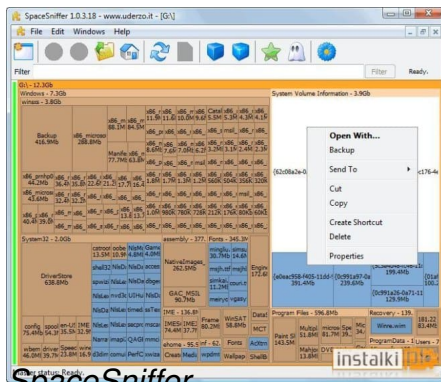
SpaceSniffer 1.0.3.18 - www.uderzo.it - [G:\]

File Edit Windows Help

Filter

Filter Ready.

G:\ - 12.3Gb

Windows - 7.3Gb

winsxs - 3.6Gb

Backup 416.9Mb

x86_microsoft 288.8Mb

x86_m 88.1M

x86_m 84.9M

Manife 77.7Mb

Manifes 63.8Mb

x86_i 11.5M

x86_i 11.6

x86_i 10.0M

x86_i 9.6M

Catal 5.5M

x86_ 5.3M

x86_ 4.3M

x86_ 4.1M

x86_pnbp0 44.2Mb

x86_microsoft 43.6Mb

x86_c 40.4M

x86_c 39.8M

x86_c 22.4M

x86_ 21.2M

x86_ 18.1M

x86_ 17.7M

x86_ 16.4M

x86_ 13.8M

x86_ 13.3M

x86_ 1.0M

x86_ 980K

x86_ 780K

x86_ 726K

x86_ 212K

x86_ 176K

x86_ 80K

x86_ 65K

System32 - 2.0Gb

DriverStore 638.8Mb

catroot 13.5M

oobe 10.9M

NlsM 4.8M

Gam 4.8M

shell32

NlsDi

acces

spwiz

NlsLe

NlsDa

dxgkr

NlsLe

mvDX

UIRib

NlsLe

timed

ssTex

config 71.4Mb

spool 54.3M

en-US 35.5M

IME 32.5M

NlsLe

pacpr

msct

wbem 46.0M

driver 39.7M

Syswo 23.8M

Nama 16.9

imapi

csmui

QASP

PerfC

mmcc

xwiza

assembly - 377.

Fonts - 141.3M

NativeImages_ 262.5Mb

GAC_MSIL 90.7Mb

mingliu 30.7Mb

simsu 14.8M

mch.ttf

simkai 11.2M

malgu 9.4M

msjh 9.4M

meiryo

mingl

utfil 4.2M

vgasy

Engin 172.6

IME - 136.8

IMESI 74.4M

IME 37.7M

Frame 80.2M

WinSAT 58.8Mb

MCT

ehome - 95.0

Creati

Media

inf - 62.

wpdm

Fonts

Action

Wallpap

ShellN

System Volume Information - 3.9Gb

{62c08a2e-0

{ae0acf58-f405-11dd-} 391.4Mb

{0c991a97-0a} 239.6Mb

{0c991a26-0a71-11} 129.9Mb

199.4Mb

{01af 100

c176-4

Program Files - 596.8Mb

Multipl 51.8M

micro 81.7M

Spe 35.3M

Mic 28.5M

Paint 51 143.5M

Mahjo 13.9M

DVD

Recovery - 139.

Winre.wim

181.22 83.4M

ProgramData -

Open With...

Backup

Send To

Cut

Copy

Create Shortcut

Delete

Properties

Filters status: Ready.

SpaceSniffer

instalki